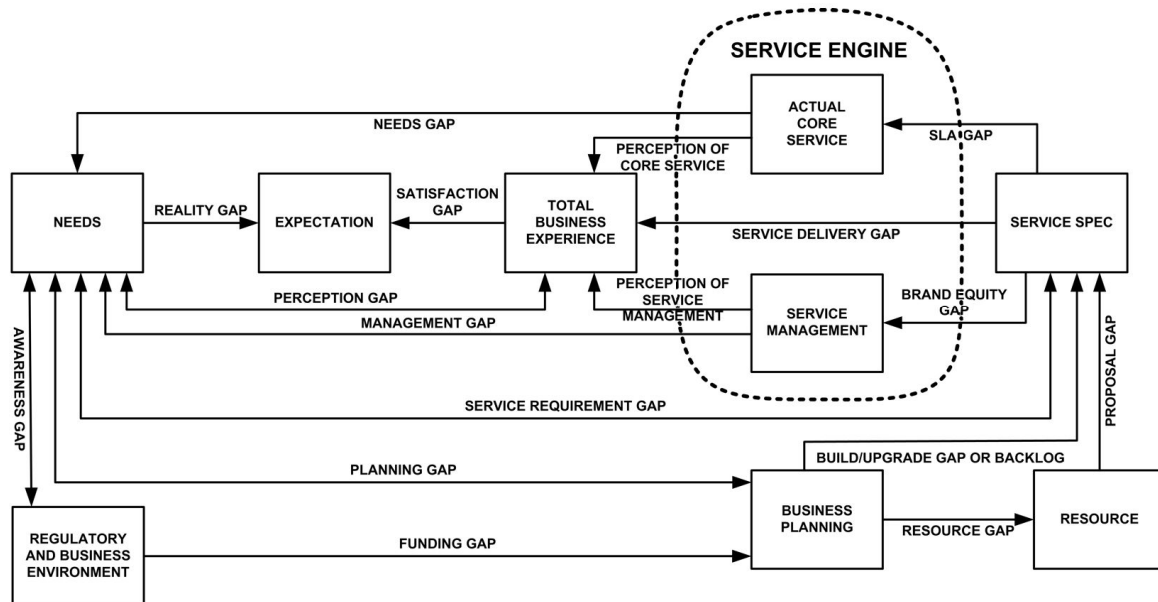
SERVICE ENGINE

ACTUAL CORE SERVICE

NEEDS GAP

SLA GAP

PERCEPTION OF CORE SERVICE

NEEDS

REALITY GAP

EXPECTATION

SATISFACTION GAP

TOTAL BUSINESS EXPERIENCE

SERVICE DELIVERY GAP

SERVICE SPEC

PERCEPTION GAP

PERCEPTION OF SERVICE MANAGEMENT

SERVICE MANAGEMENT

BRAND EQUITY GAP

MANAGEMENT GAP

AWARENESS GAP

PROPOSAL GAP

SERVICE REQUIREMENT GAP

BUILD/UPGRADE GAP OR BACKLOG

PLANNING GAP

BUSINESS PLANNING

RESOURCE GAP

RESOURCE

REGULATORY AND BUSINESS ENVIRONMENT

FUNDING GAP